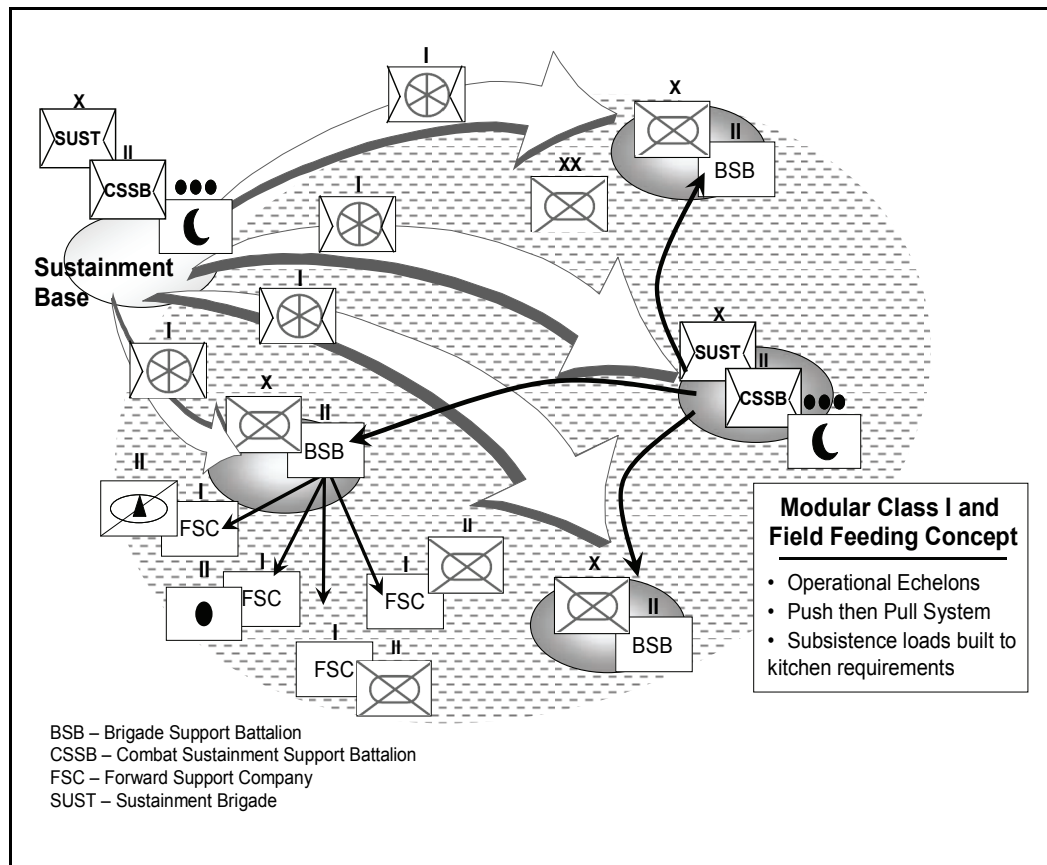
X
SUST
II
CSSB
●●●

Sustainment Base

I

I

I

I

X
II
BSB

XX

X
SUST
II
CSSB
●●●

X
II
BSB

II
I
FSC

II
I
FSC

I
FSC
II

I
FSC
II

X
II
BSB

**Modular Class I and Field Feeding Concept**
• Operational Echelons
• Push then Pull System
• Subsistence loads built to kitchen requirements

BSB – Brigade Support Battalion
CSSB – Combat Sustainment Support Battalion
FSC – Forward Support Company
SUST – Sustainment Brigade